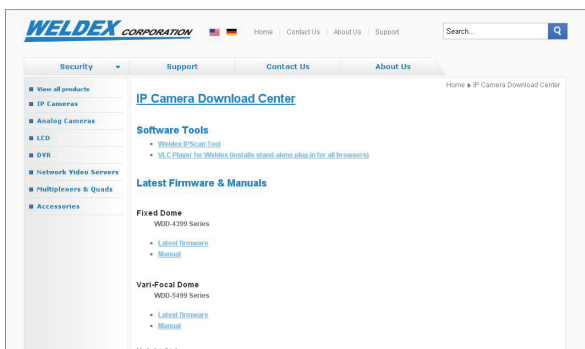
WELDEX CORPORATION

Home | Contact Us | About Us | Support

Search...

Security | Support | Contact Us | About Us

View all products
IP Cameras
Analog Cameras
LCD
DVR
Network Video Servers
Multiplexers & Quads
Accessories

Home ▸ IP Camera Download Center

IP Camera Download Center

Software Tools

- Weldex IPScan Tool
- VLC Player for Weldex (installs stand-alone plus in for all browsers)

Latest Firmware & Manuals

Fixed Dome
WDD-4399 Series

- Latest firmware
- Manual

Vari-Focal Dome
WDD-5499 Series

- Latest firmware
- Manual

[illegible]